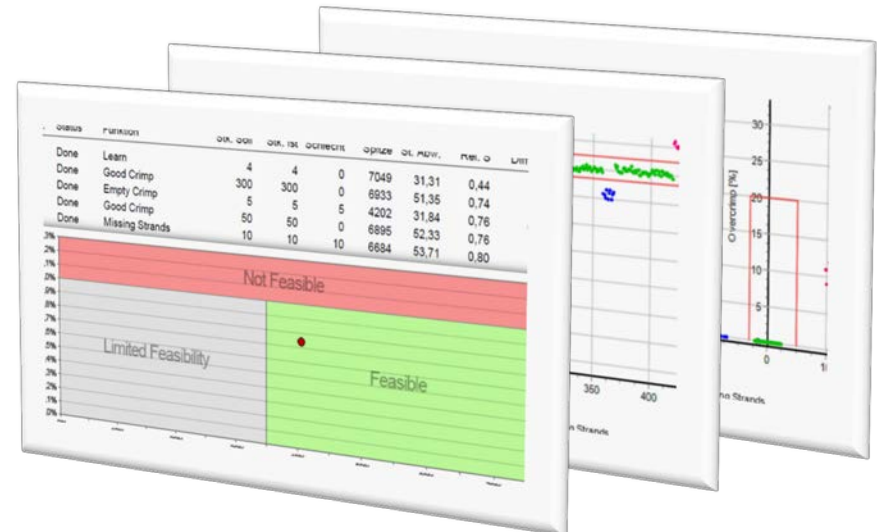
| Status | Funktion | Stk. Soll | Stk. Ist | Schlecht | Spitze | St. Abw. | Rel. S | Diff |
|---|---|---|---|---|---|---|---|---|
| Done | Learn | 4 | 4 | 0 | 7049 | 31,31 | 0,44 | |
| Done | Good Crimp | 300 | 300 | 0 | 6933 | 51,35 | 0,74 | |
| Done | Empty Crimp | 5 | 5 | 5 | 4202 | 31,84 | 0,76 | |
| Done | Good Crimp | 50 | 50 | 0 | 6895 | 52,33 | 0,76 | |
| Done | Missing Strands | 10 | 10 | 10 | 6684 | 53,71 | 0,80 | |

Not Feasible

Limited Feasibility

Feasible

350

400

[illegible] Strands

30

25

20

15

10

5

0

Overcrimp [%]

0

1

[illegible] Strands